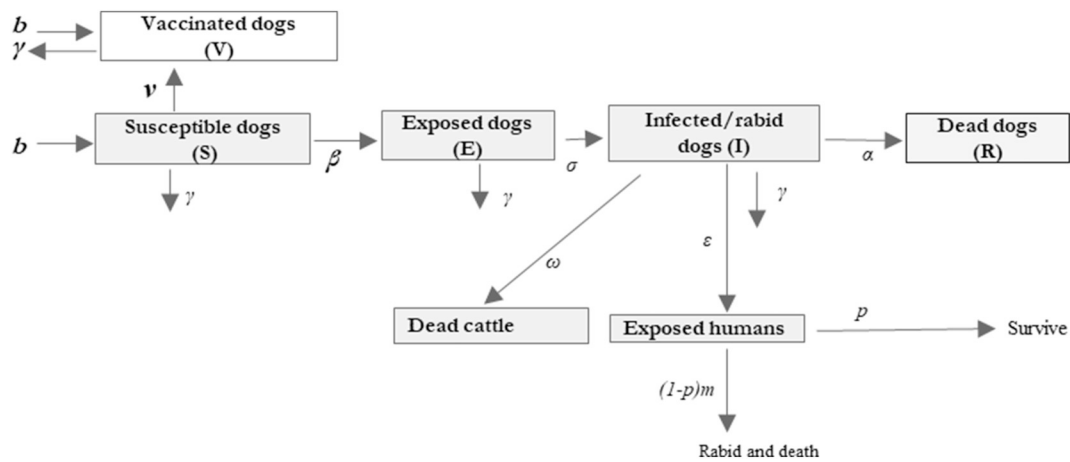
$b$
$\gamma$
Vaccinated dogs (V)

$v$

$b$
Susceptible dogs (S)
$\gamma$

$\beta$
Exposed dogs (E)
$\gamma$

$\sigma$
Infected/rabid dogs (I)
$\gamma$

$\alpha$
Dead dogs (R)

$\omega$
Dead cattle

$\varepsilon$
Exposed humans

$p$
Survive

$(1-p)m$
Rabid and death